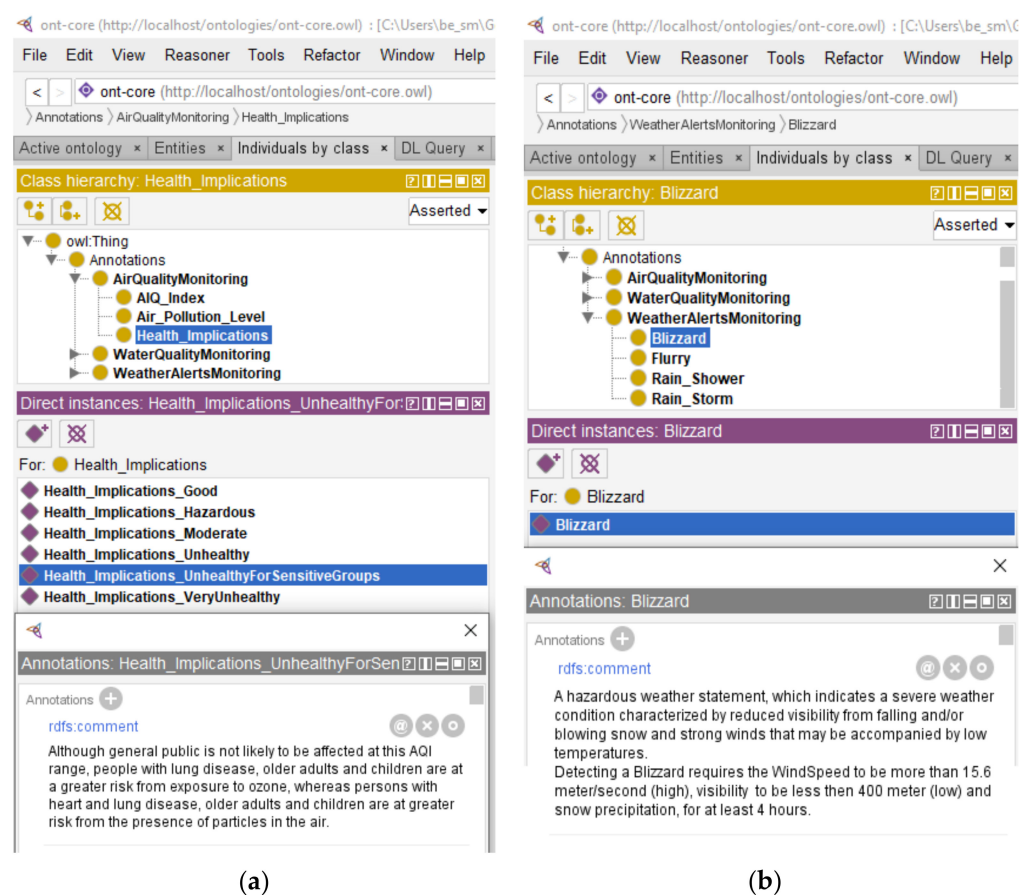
ont-core (http://localhost/ontologies/ont-core.owl) : [C:\Users\be_sm\G

File Edit View Reasoner Tools Refactor Window Help

< > ont-core (http://localhost/ontologies/ont-core.owl)

Annotations 〉AirQualityMonitoring 〉Health_Implications

Active ontology × Entities × Individuals by class × DL Query ×

Class hierarchy: Health_Implications

Asserted

owl:Thing
Annotations
AirQualityMonitoring
AIQ_Index
Air_Pollution_Level
Health_Implications
WaterQualityMonitoring
WeatherAlertsMonitoring

Direct instances: Health_Implications_UnhealthyFor:

For: Health_Implications

Health_Implications_Good
Health_Implications_Hazardous
Health_Implications_Moderate
Health_Implications_Unhealthy
Health_Implications_UnhealthyForSensitiveGroups
Health_Implications_VeryUnhealthy

Annotations: Health_Implications_UnhealthyForSen

Annotations

rdfs:comment

Although general public is not likely to be affected at this AQI range, people with lung disease, older adults and children are at a greater risk from exposure to ozone, whereas persons with heart and lung disease, older adults and children are at greater risk from the presence of particles in the air.

(a)

ont-core (http://localhost/ontologies/ont-core.owl) : [C:\Users\be_sm\G

File Edit View Reasoner Tools Refactor Window Help

< > ont-core (http://localhost/ontologies/ont-core.owl)

Annotations 〉WeatherAlertsMonitoring 〉Blizzard

Active ontology × Entities × Individuals by class × DL Query ×

Class hierarchy: Blizzard

Asserted

Annotations
AirQualityMonitoring
WaterQualityMonitoring
WeatherAlertsMonitoring
Blizzard
Flurry
Rain_Shower
Rain_Storm

Direct instances: Blizzard

For: Blizzard

Blizzard

Annotations: Blizzard

Annotations

rdfs:comment

A hazardous weather statement, which indicates a severe weather condition characterized by reduced visibility from falling and/or blowing snow and strong winds that may be accompanied by low temperatures.
Detecting a Blizzard requires the WindSpeed to be more than 15.6 meter/second (high), visibility to be less then 400 meter (low) and snow precipitation, for at least 4 hours.

(b)